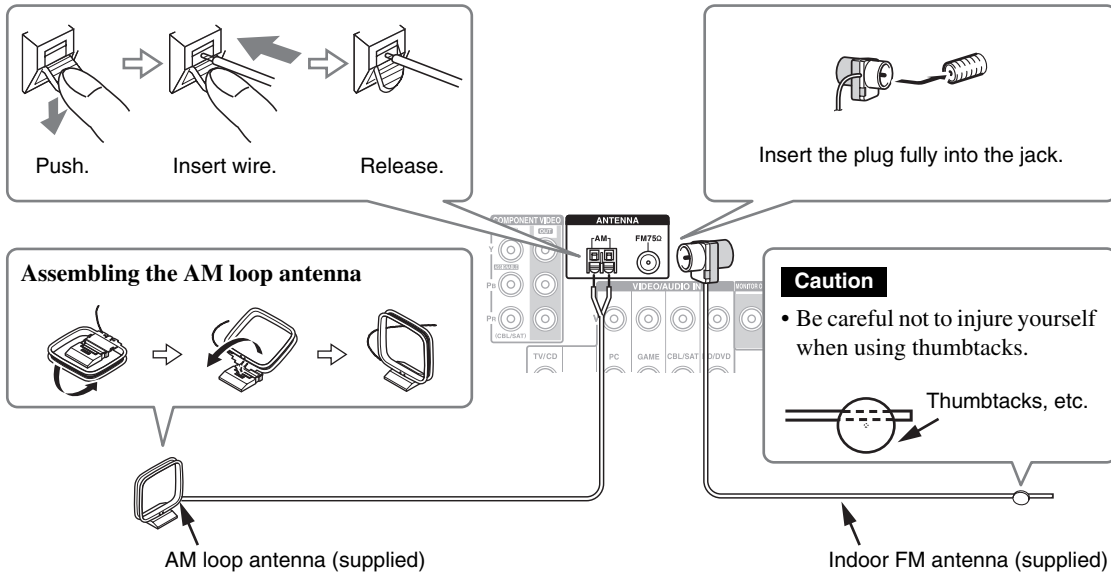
Push.
Insert wire.
Release.

Insert the plug fully into the jack.

COMPONENT VIDEO
OUT
Y
PB
PR
(CBL/SAT)
ANTENNA
AM
FM75Ω
VIDEO/AUDIO IN
MONITOR O
TV/CD
PC
GAME
CBL/SAT
D/DVD

Assembling the AM loop antenna

Caution
• Be careful not to injure yourself when using thumbtacks.

Thumbtacks, etc.

AM loop antenna (supplied)

Indoor FM antenna (supplied)